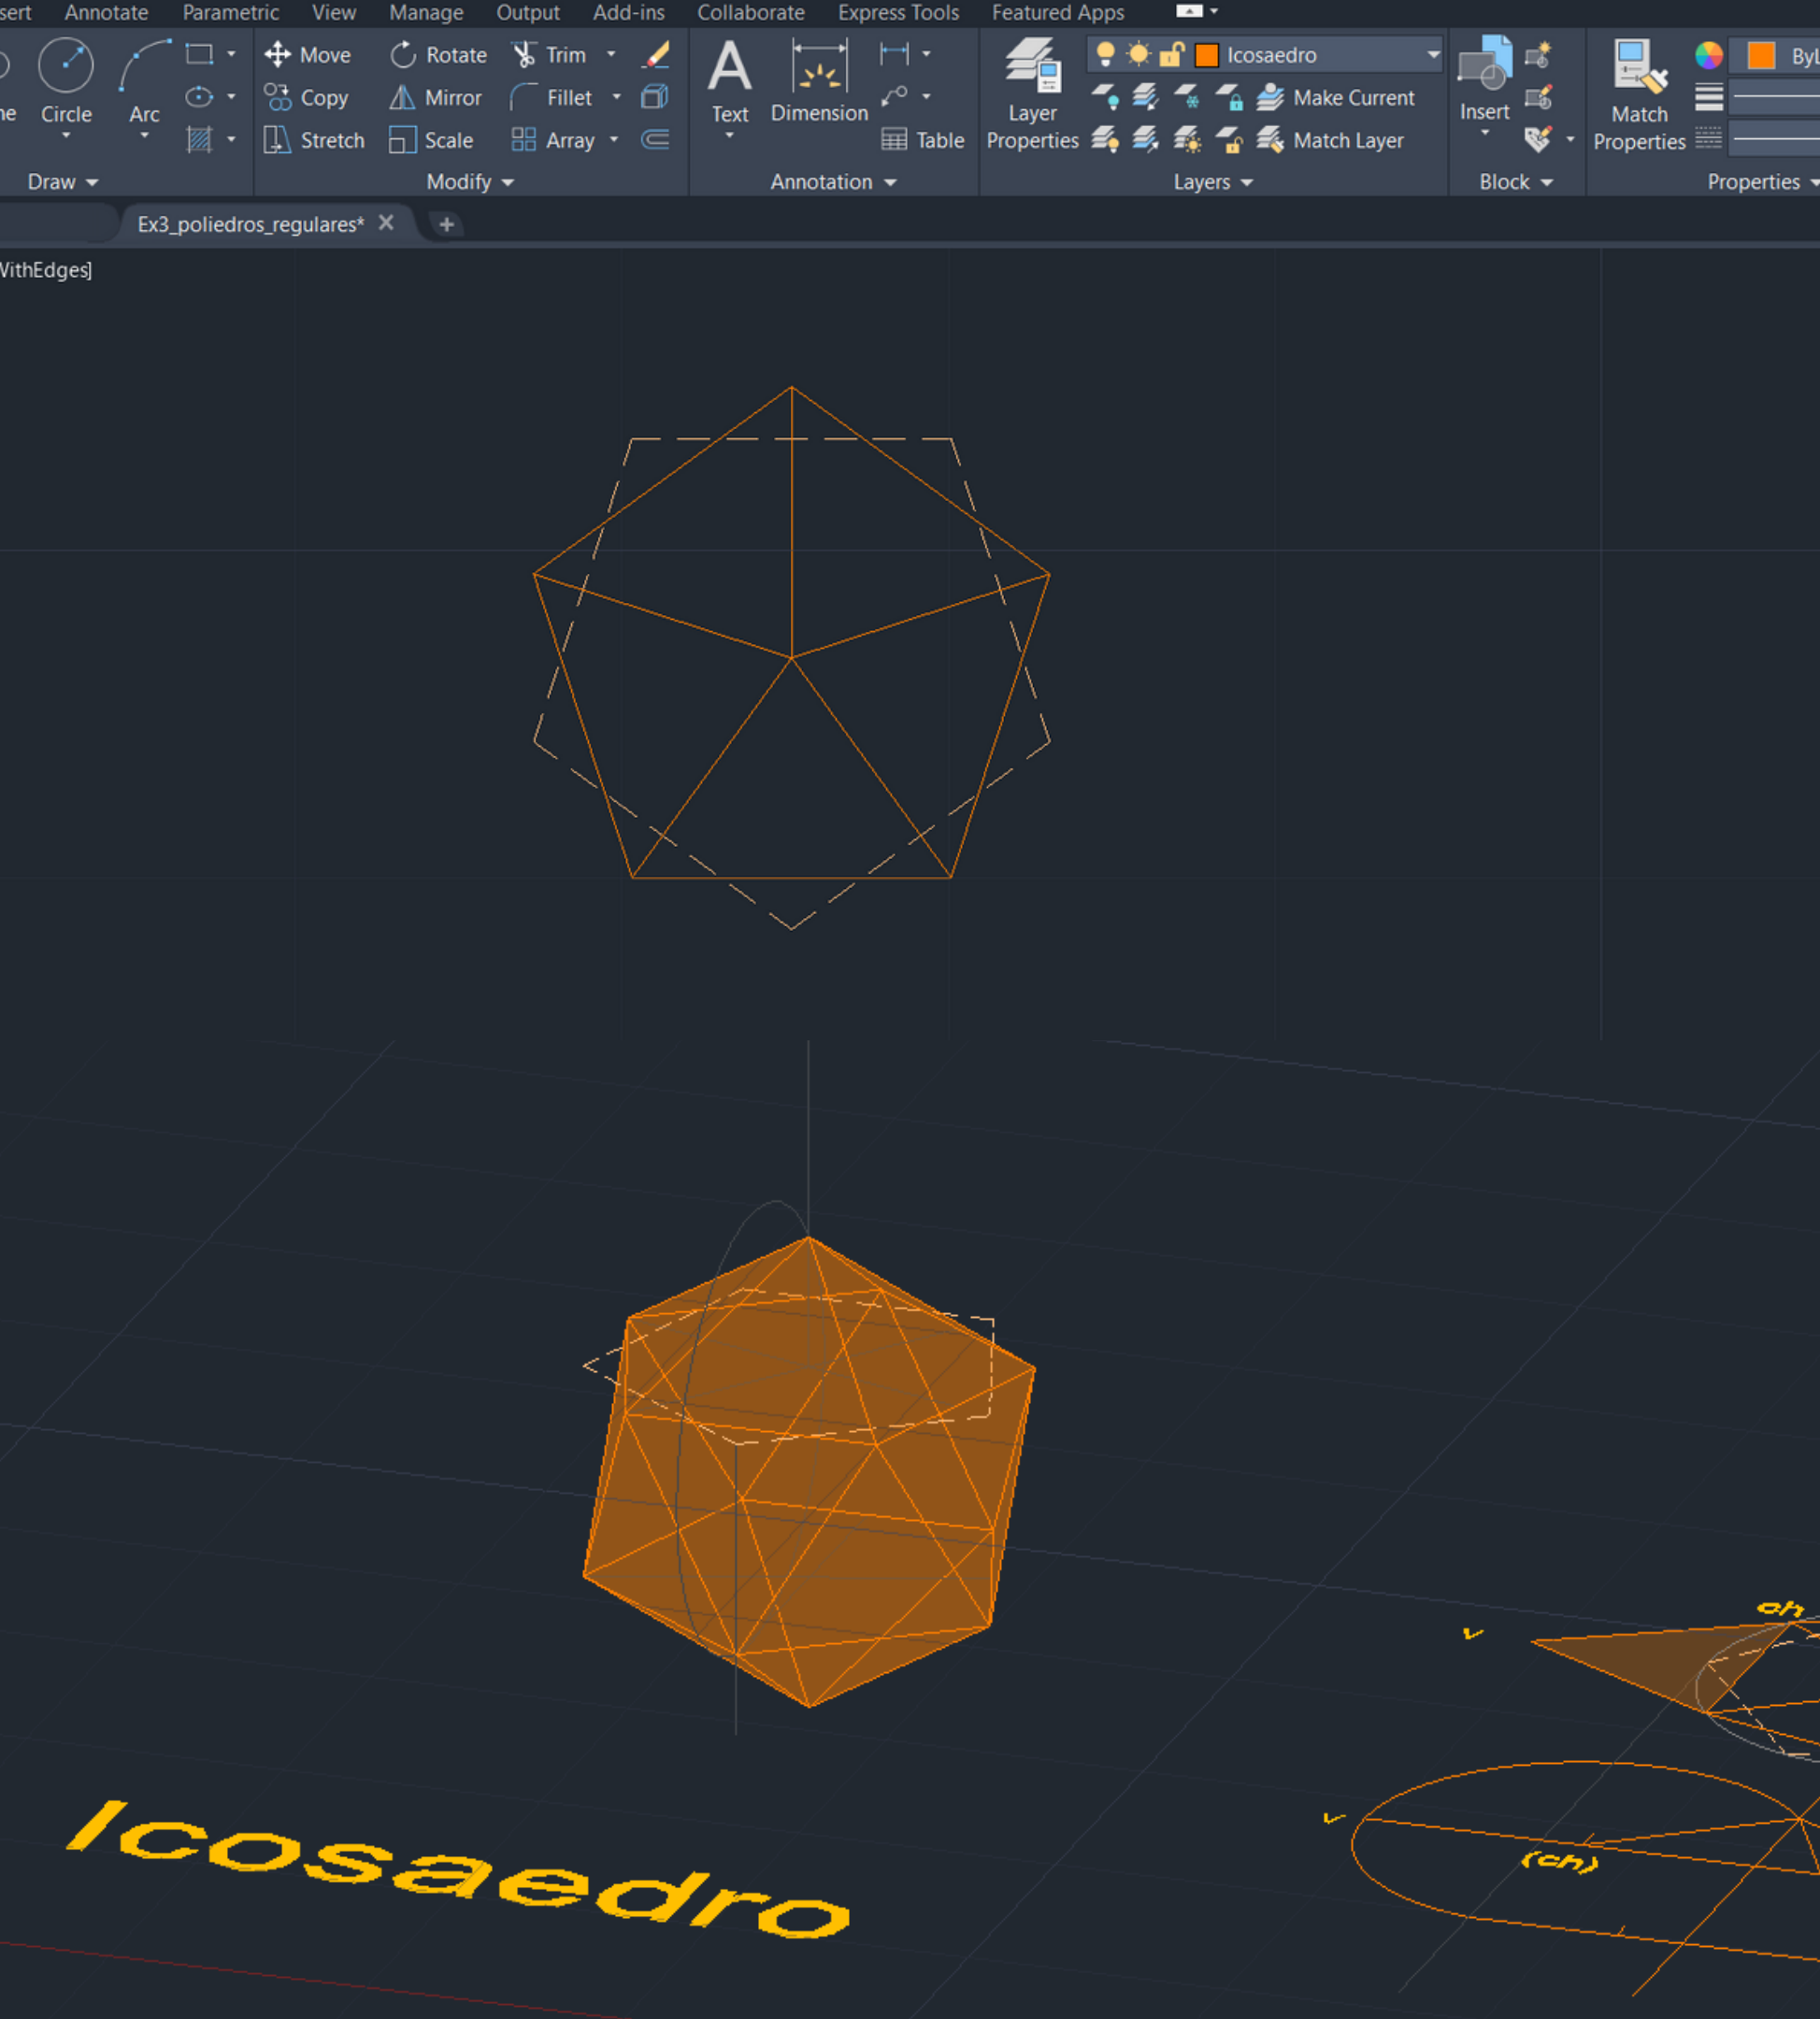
sert Annotate Parametric View Manage Output Add-ins Collaborate Express Tools Featured Apps

ne Circle Arc

Move Rotate Trim
Copy Mirror Fillet
Stretch Scale Array

Text Dimension Table

Layer Properties

Icosaedro
Make Current
Match Layer

Insert

Match Properties

ByL

Draw Modify Annotation Layers Block Properties

Ex3_poliedros_regulares*

WithEdges]

Icosaedro

(ch)